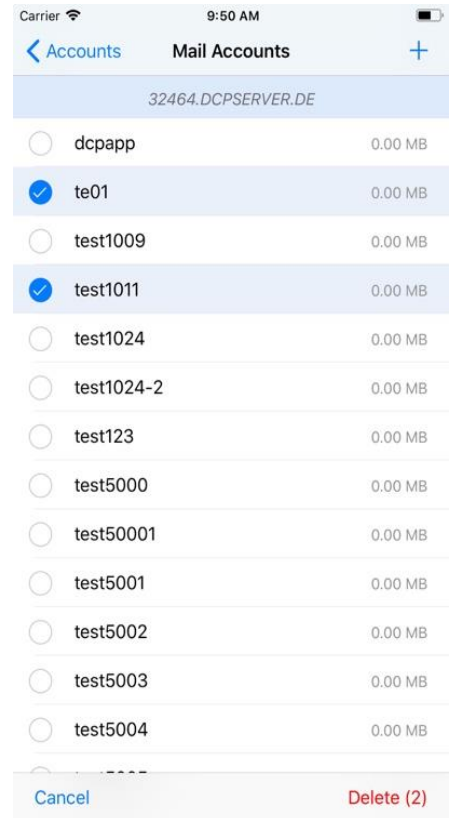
Carrier 9:50 AM

Accounts Mail Accounts +

32464.DCPSERVER.DE

dcpapp 0.00 MB
te01 0.00 MB
test1009 0.00 MB
test1011 0.00 MB
test1024 0.00 MB
test1024-2 0.00 MB
test123 0.00 MB
test5000 0.00 MB
test50001 0.00 MB
test5001 0.00 MB
test5002 0.00 MB
test5003 0.00 MB
test5004 0.00 MB
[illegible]

Cancel Delete (2)